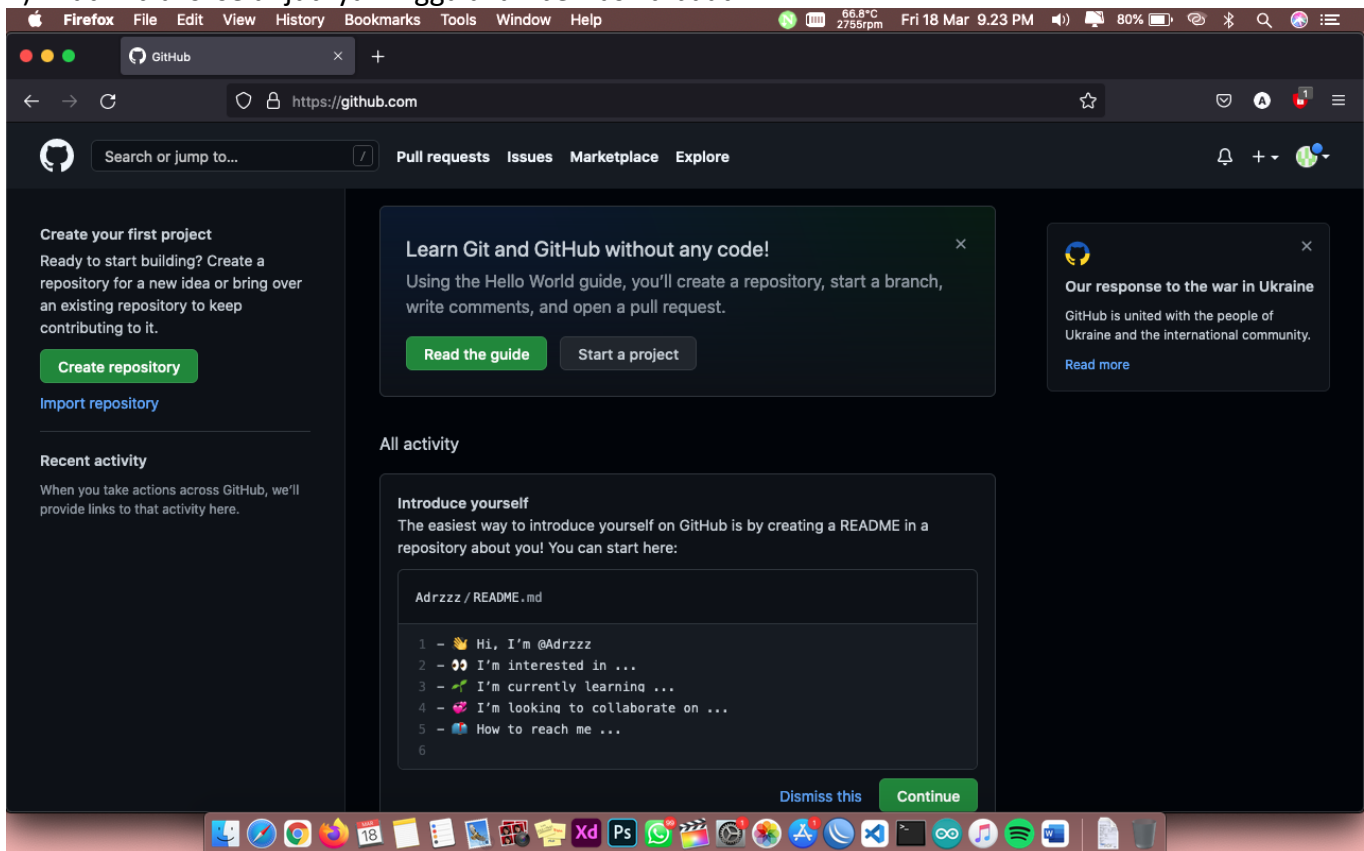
Firefox File Edit View History Bookmarks Tools Window Help

66.8°C 2755rpm Fri 18 Mar 9.23 PM 80%

GitHub

https://github.com

Search or jump to... /

Pull requests Issues Marketplace Explore

Create your first project

Ready to start building? Create a repository for a new idea or bring over an existing repository to keep contributing to it.

Create repository

Import repository

Recent activity

When you take actions across GitHub, we'll provide links to that activity here.

Learn Git and GitHub without any code!

Using the Hello World guide, you'll create a repository, start a branch, write comments, and open a pull request.

Read the guide

Start a project

All activity

Introduce yourself

The easiest way to introduce yourself on GitHub is by creating a README in a repository about you! You can start here:

Adrzzz / README.md

1 - 👋 Hi, I'm @Adrzzz
2 - 👀 I'm interested in ...
3 - 🌱 I'm currently learning ...
4 - 💞️ I'm looking to collaborate on ...
5 - 📫 How to reach me ...
6

Dismiss this

Continue

Our response to the war in Ukraine

GitHub is united with the people of Ukraine and the international community.

Read more

18

Xd

Ps